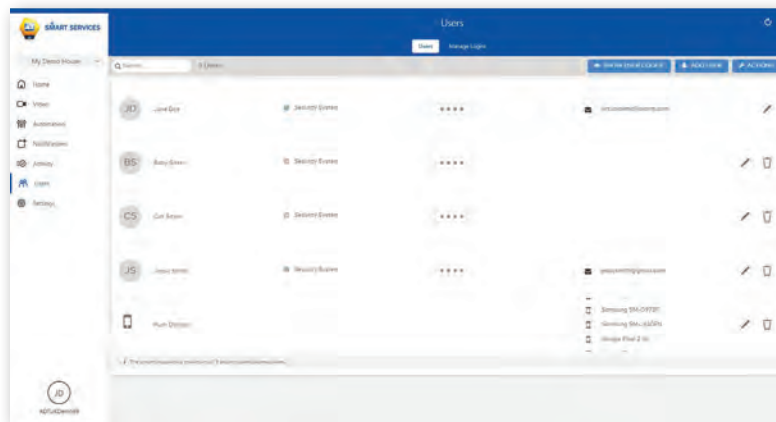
SMART SERVICES

Users

Users Manage Login

My Demo House

Home
Video
Automation
Notifications
Activity
Users
Settings

Q Name...
5 Users

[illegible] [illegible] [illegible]

JD Jane Doe Security Events •••• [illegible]

BS Betty Green Security Events ••••

CS Cat Smith Security Events ••••

JS Jesse Smith Security Events •••• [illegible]

Push Devices Samsung SM-G973F Samsung SM-A505FN Google Pixel 2 XL

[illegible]

JD
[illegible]